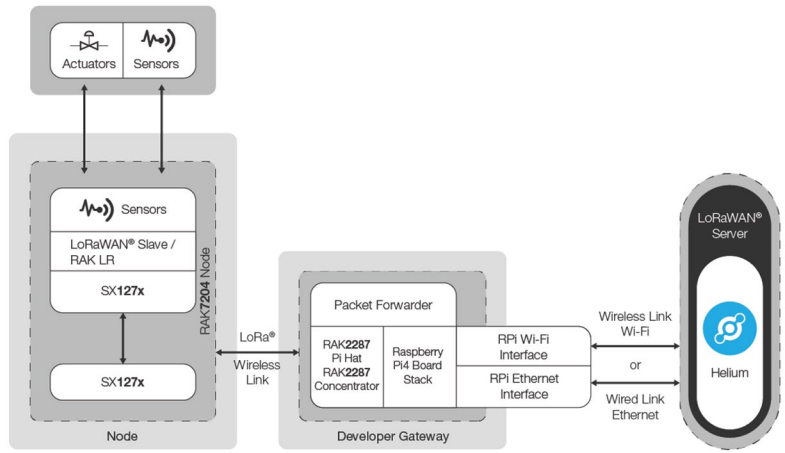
Actuators

Sensors

Sensors

LoRaWAN® Slave / RAK LR

SX127x

SX127x

RAK7204 Node

Node

LoRa®

Wireless Link

Packet Forwarder

RAK2287 Pi Hat RAK2287 Concentrator

Raspberry Pi4 Board Stack

RPi Wi-Fi Interface

RPi Ethernet Interface

Developer Gateway

Wireless Link Wi-Fi

or

Wired Link Ethernet

LoRaWAN® Server

Helium